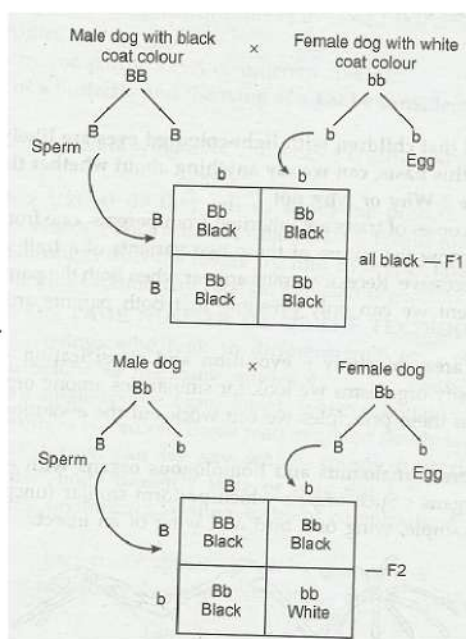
Male dog with black coat colour
BB

×

Female dog with white coat colour
bb

B B

b b

Sperm

Egg

| | b | b |
|---|---|---|
| B | Bb Black | Bb Black |
| B | Bb Black | Bb Black |

all black — F1

Male dog
Bb

×

Female dog
Bb

B b

B b

Sperm

Egg

| | B | b |
|---|---|---|
| B | BB Black | Bb Black |
| b | Bb Black | bb White |

— F2